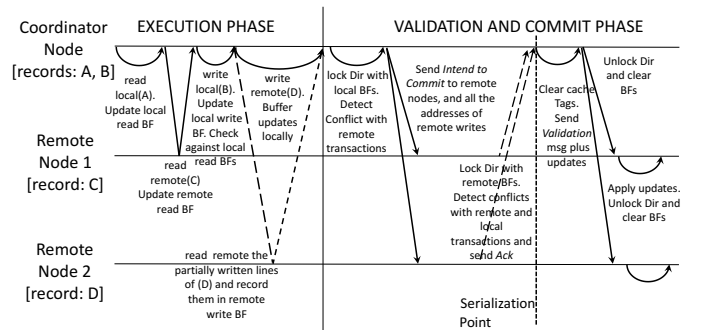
Coordinator Node [records: A, B]

EXECUTION PHASE

VALIDATION AND COMMIT PHASE

read local(A). Update local read BF

write local(B). Update local write BF. Check against local read BFs

write remote(D). Buffer updates locally

Lock Dir with local BFs. Detect Conflict with remote transactions

Send *Intend to Commit* to remote nodes, and all the addresses of remote writes

Clear cache Tags. Send *Validation* msg plus updates

Unlock Dir and clear BFs

Remote Node 1 [record: C]

read remote(C) Update remote read BF

Lock Dir with remote BFs. Detect conflicts with remote and local transactions and send *Ack*

Apply updates. Unlock Dir and clear BFs

Remote Node 2 [record: D]

read remote the partially written lines of (D) and record them in remote write BF

Serialization Point